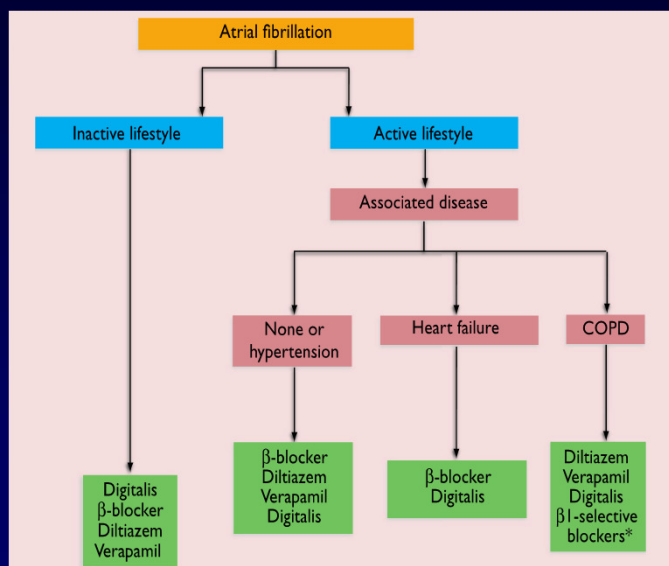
Atrial fibrillation

Inactive lifestyle

Active lifestyle

Associated disease

None or hypertension

Heart failure

COPD

Digitalis
β-blocker
Diltiazem
Verapamil

β-blocker
Diltiazem
Verapamil
Digitalis

β-blocker
Digitalis

Diltiazem
Verapamil
Digitalis
β1-selective blockers*